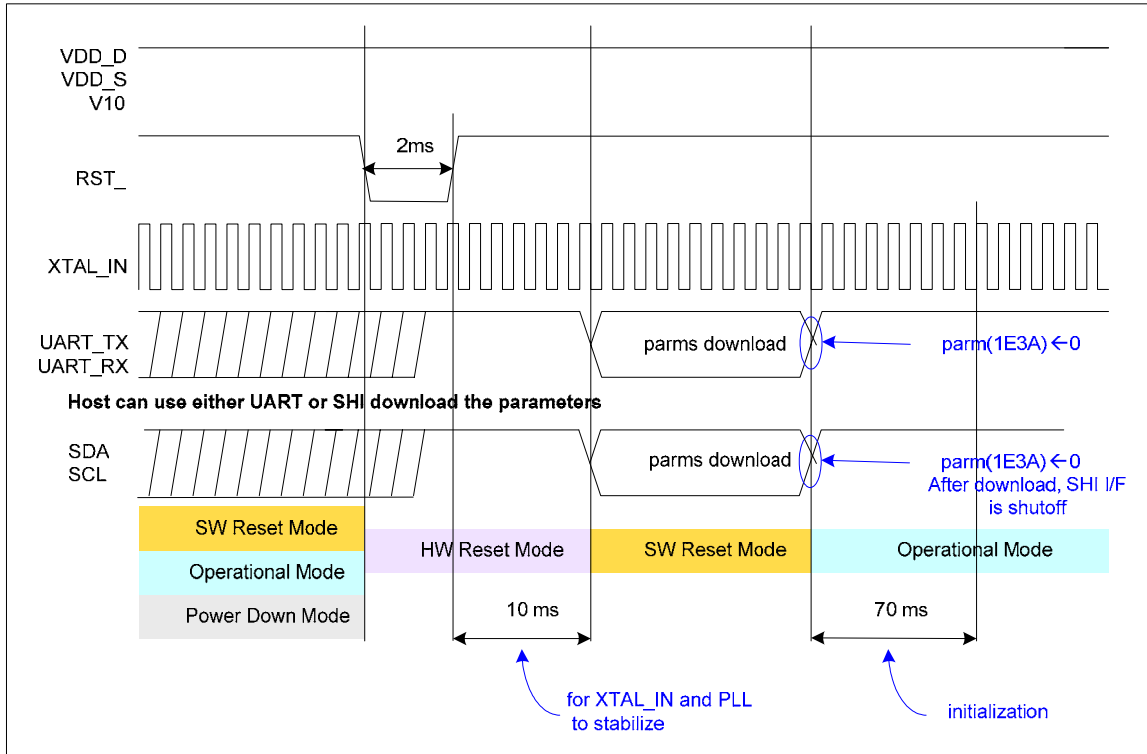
VDD_D
VDD_S
V10

2ms

RST_

XTAL_IN

UART_TX
UART_RX

parms download

parm(1E3A)$\leftarrow$0

Host can use either UART or SHI download the parameters

SDA
SCL

parms download

parm(1E3A)$\leftarrow$0
After download, SHI I/F is shutoff

SW Reset Mode

Operational Mode

Power Down Mode

HW Reset Mode

SW Reset Mode

Operational Mode

10 ms

70 ms

for XTAL_IN and PLL to stabilize

initialization